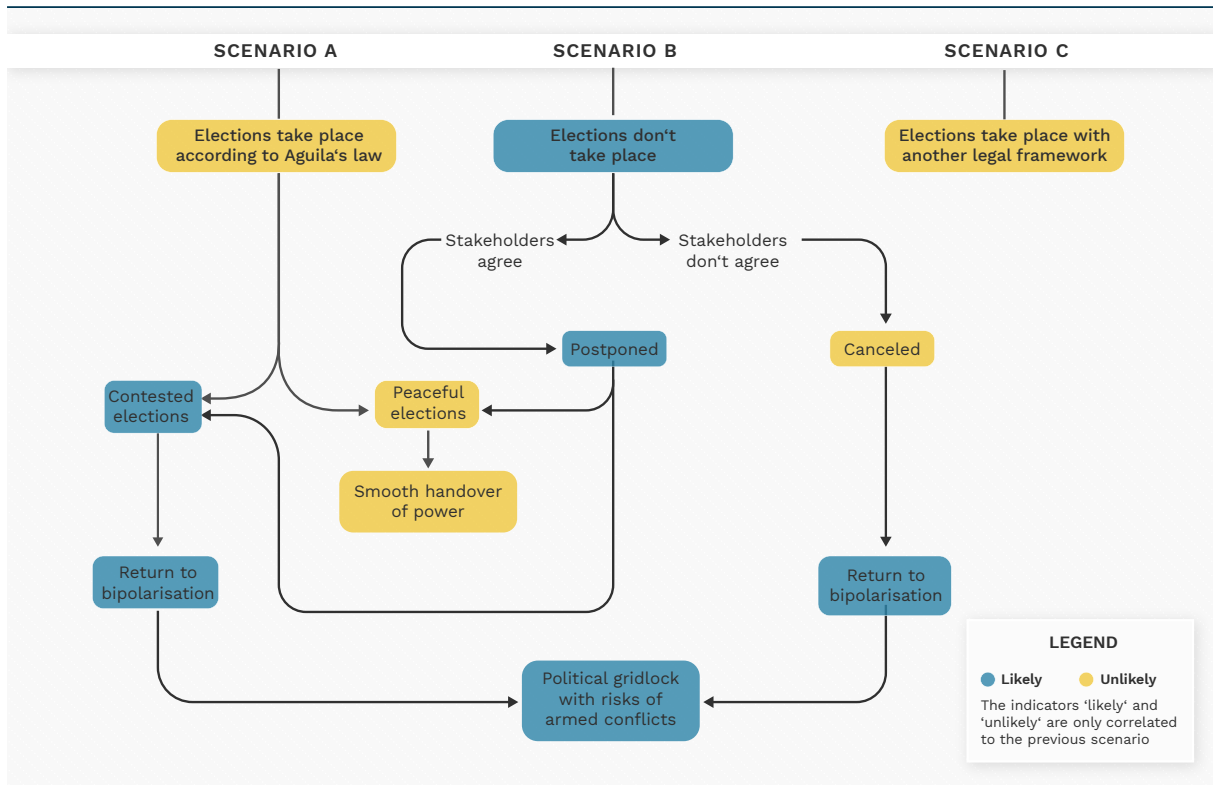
SCENARIO A

SCENARIO B

SCENARIO C

Elections take place according to Aguila‘s law

Elections don‘t take place

Elections take place with another legal framework

Stakeholders agree

Stakeholders don‘t agree

Postponed

Canceled

Contested elections

Peaceful elections

Smooth handover of power

Return to bipolarisation

Return to bipolarisation

Political gridlock with risks of armed conflicts

LEGEND

Likely

Unlikely

The indicators ‘likely‘ and ‘unlikely‘ are only correlated to the previous scenario